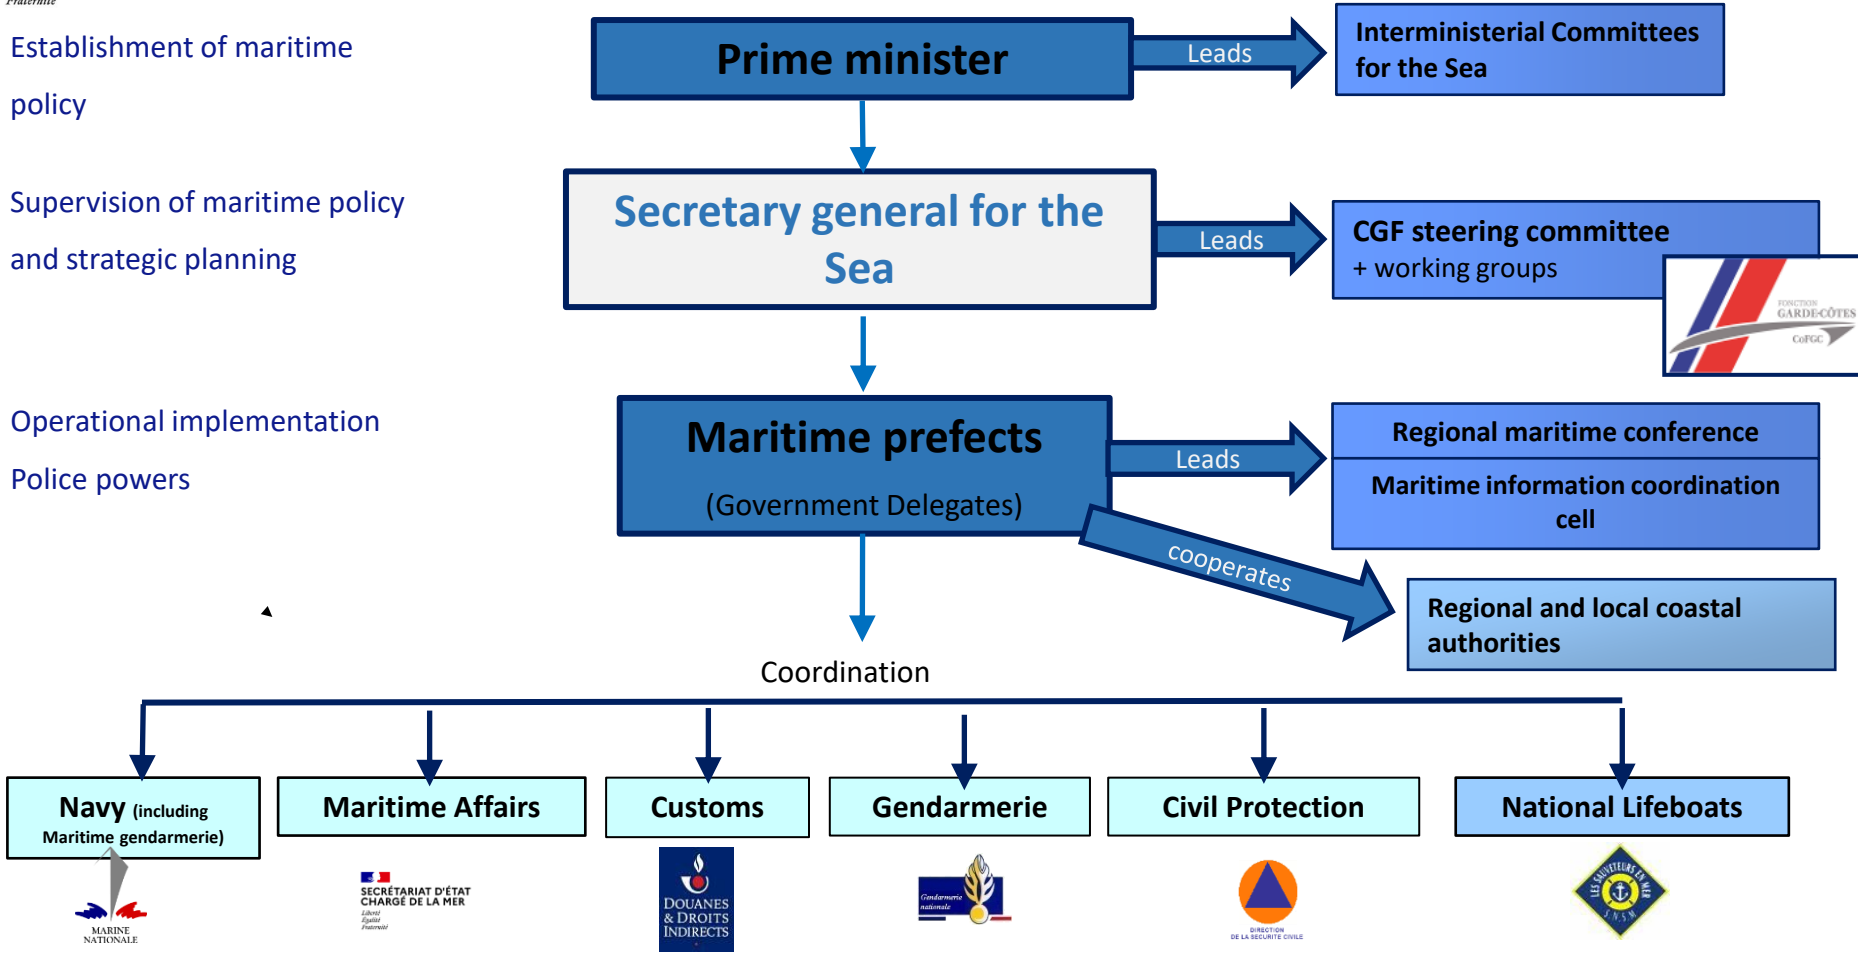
Fraternité

Establishment of maritime policy

Supervision of maritime policy and strategic planning

Operational implementation

Police powers

Prime minister

Leads

Interministerial Committees for the Sea

Secretary general for the Sea

Leads

CGF steering committee
+ working groups

FONCTION GARDE-CÔTES
CoFGC

Maritime prefects
(Government Delegates)

Leads

Regional maritime conference

Maritime information coordination cell

cooperates

Regional and local coastal authorities

Coordination

Navy (including Maritime gendarmerie)

MARINE NATIONALE

Maritime Affairs

SECRÉTARIAT D'ÉTAT CHARGÉ DE LA MER
Liberté
Égalité
Fraternité

Customs

DOUANES & DROITS INDIRECTS

Gendarmerie

Gendarmerie nationale

Civil Protection

DIRECTION DE LA SÉCURITÉ CIVILE

National Lifeboats

LES SAUVETEURS EN MER
SNSM